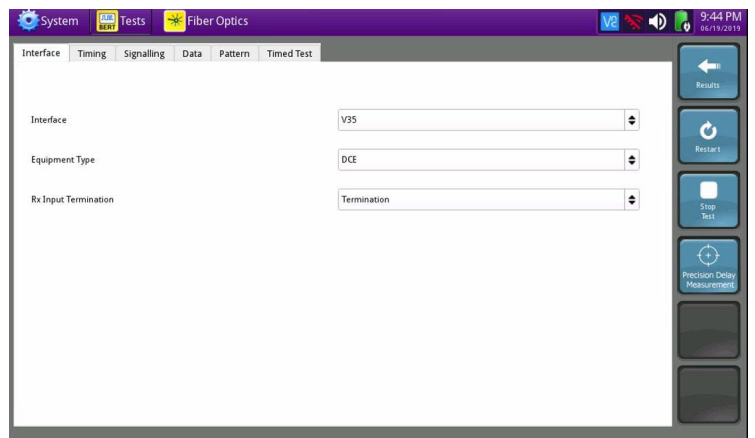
System Tests Fiber Optics

9:44 PM
06/19/2019

Interface Timing Signalling Data Pattern Timed Test

Interface V35

Equipment Type DCE

Rx Input Termination Termination

Results

Restart

Stop Test

Precision Delay Measurement